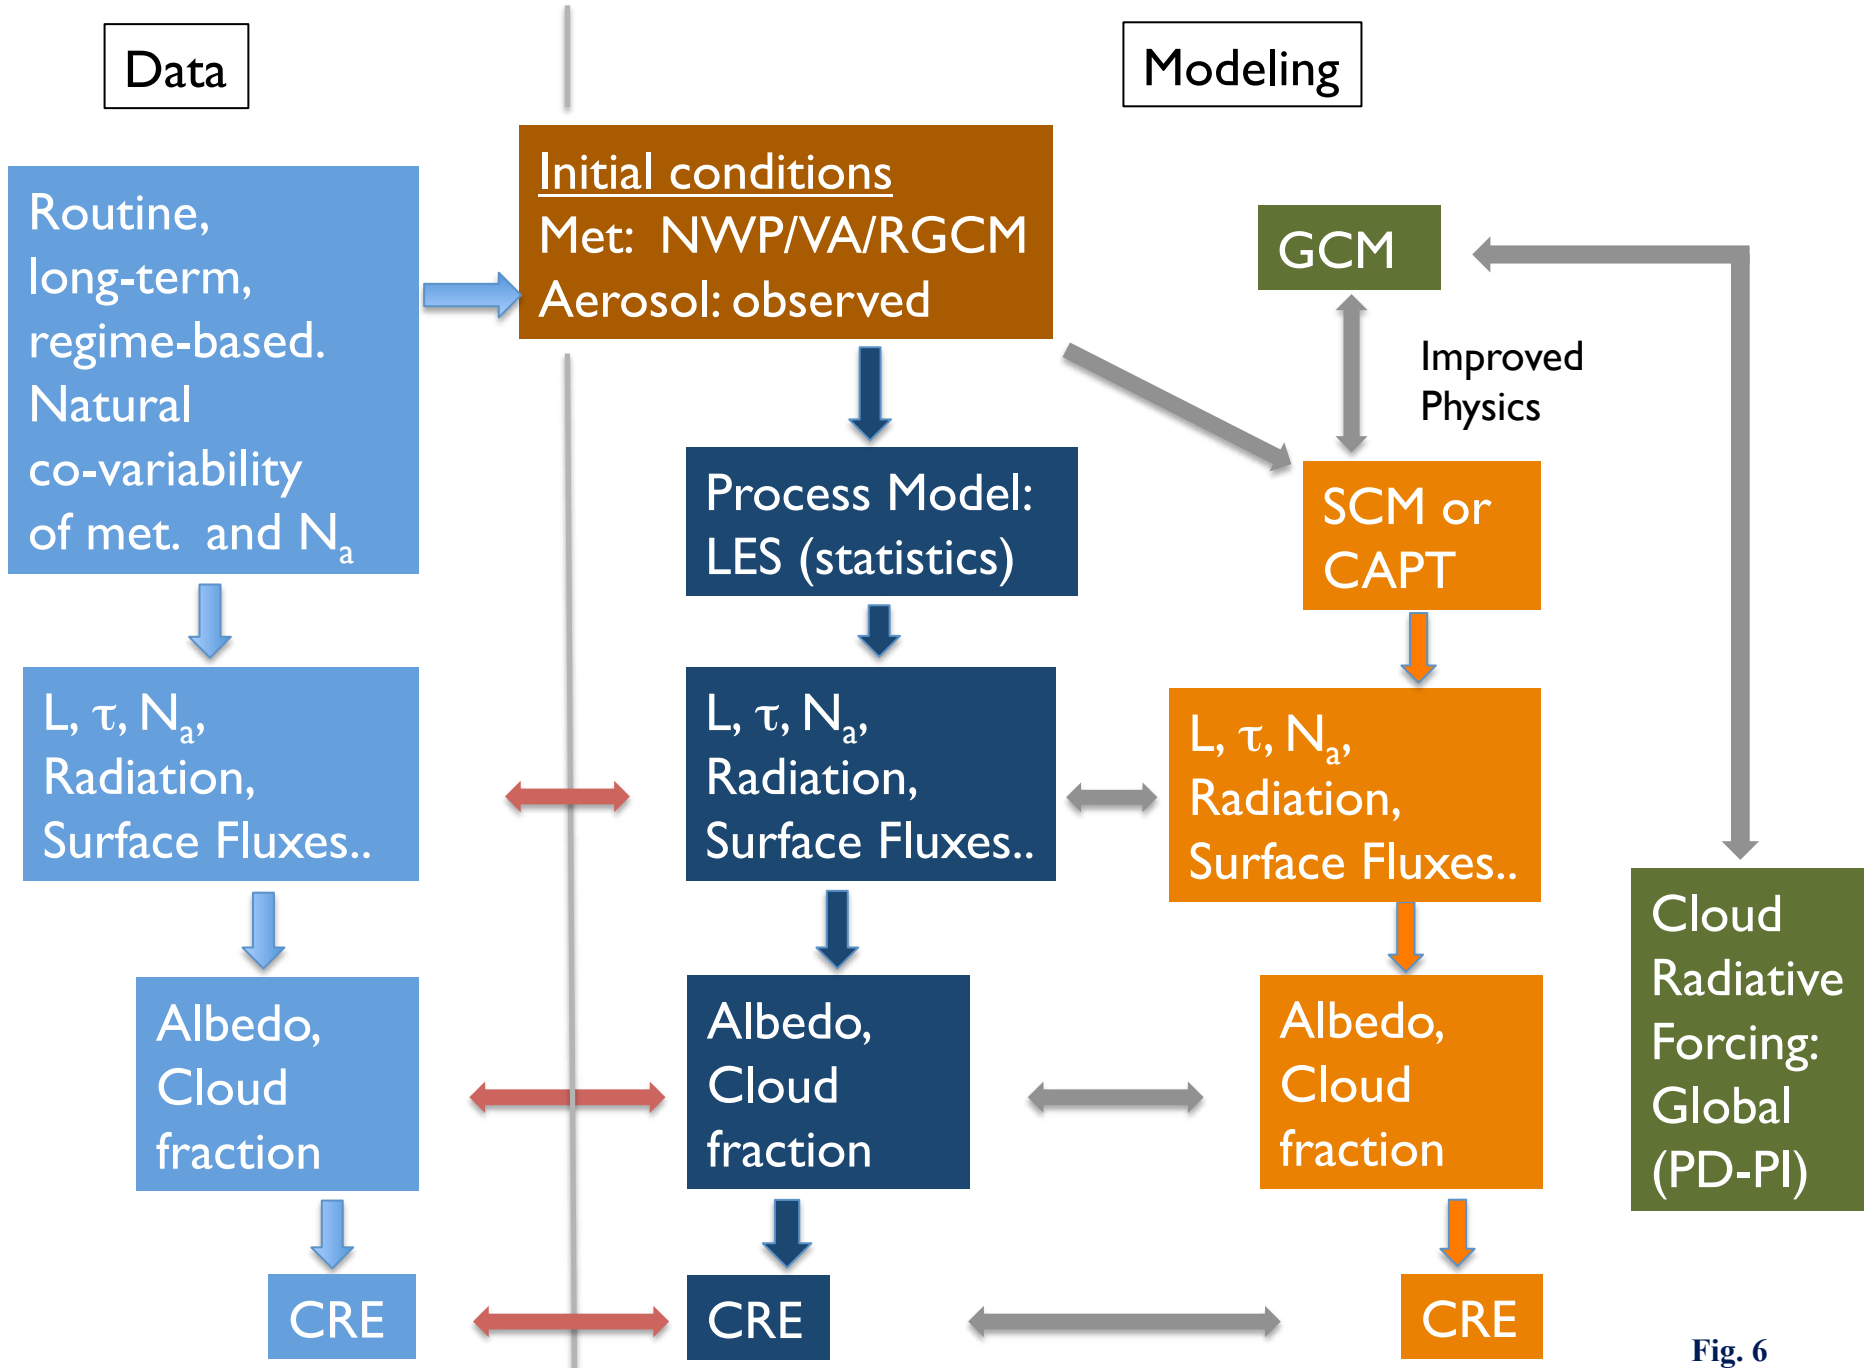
Data

Modeling

Routine, long-term, regime-based. Natural co-variability of met. and $N_a$

Initial conditions
Met: NWP/VA/RGCM
Aerosol: observed

GCM

Improved Physics

Process Model: LES (statistics)

SCM or CAPT

L, $\tau$, $N_a$, Radiation, Surface Fluxes..

L, $\tau$, $N_a$, Radiation, Surface Fluxes..

L, $\tau$, $N_a$, Radiation, Surface Fluxes..

Cloud Radiative Forcing: Global (PD-PI)

Albedo, Cloud fraction

Albedo, Cloud fraction

Albedo, Cloud fraction

CRE

CRE

CRE

Fig. 6